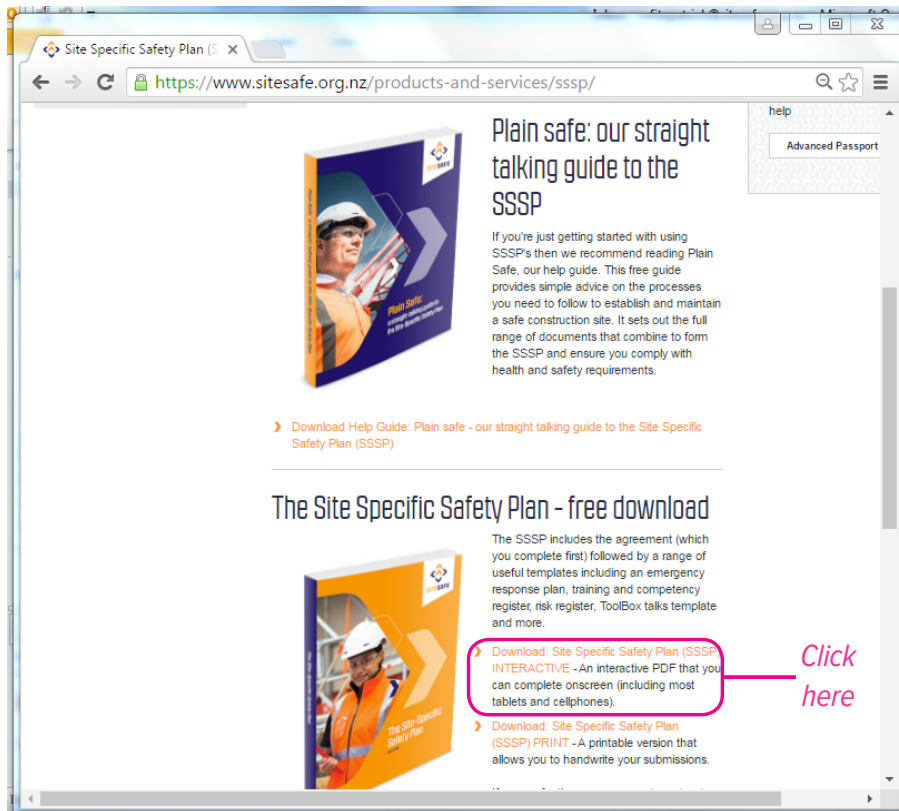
Site Specific Safety Plan (S ×

https://www.sitesafe.org.nz/products-and-services/sssp/

help

Advanced Passport

SITESAFE

Plain Safe:

Plain safe: our straight talking guide to the SSSP

If you're just getting started with using SSSP's then we recommend reading Plain Safe, our help guide. This free guide provides simple advice on the processes you need to follow to establish and maintain a safe construction site. It sets out the full range of documents that combine to form the SSSP and ensure you comply with health and safety requirements.

Download Help Guide: Plain safe - our straight talking guide to the Site Specific Safety Plan (SSSP)

The Site Specific Safety Plan - free download

SITESAFE

The Site-Specific Safety Plan

The SSSP includes the agreement (which you complete first) followed by a range of useful templates including an emergency response plan, training and competency register, risk register, ToolBox talks template and more.

Download: Site Specific Safety Plan (SSSP) INTERACTIVE - An interactive PDF that you can complete onscreen (including most tablets and cellphones).

Click here

Download: Site Specific Safety Plan (SSSP) PRINT - A printable version that allows you to handwrite your submissions.